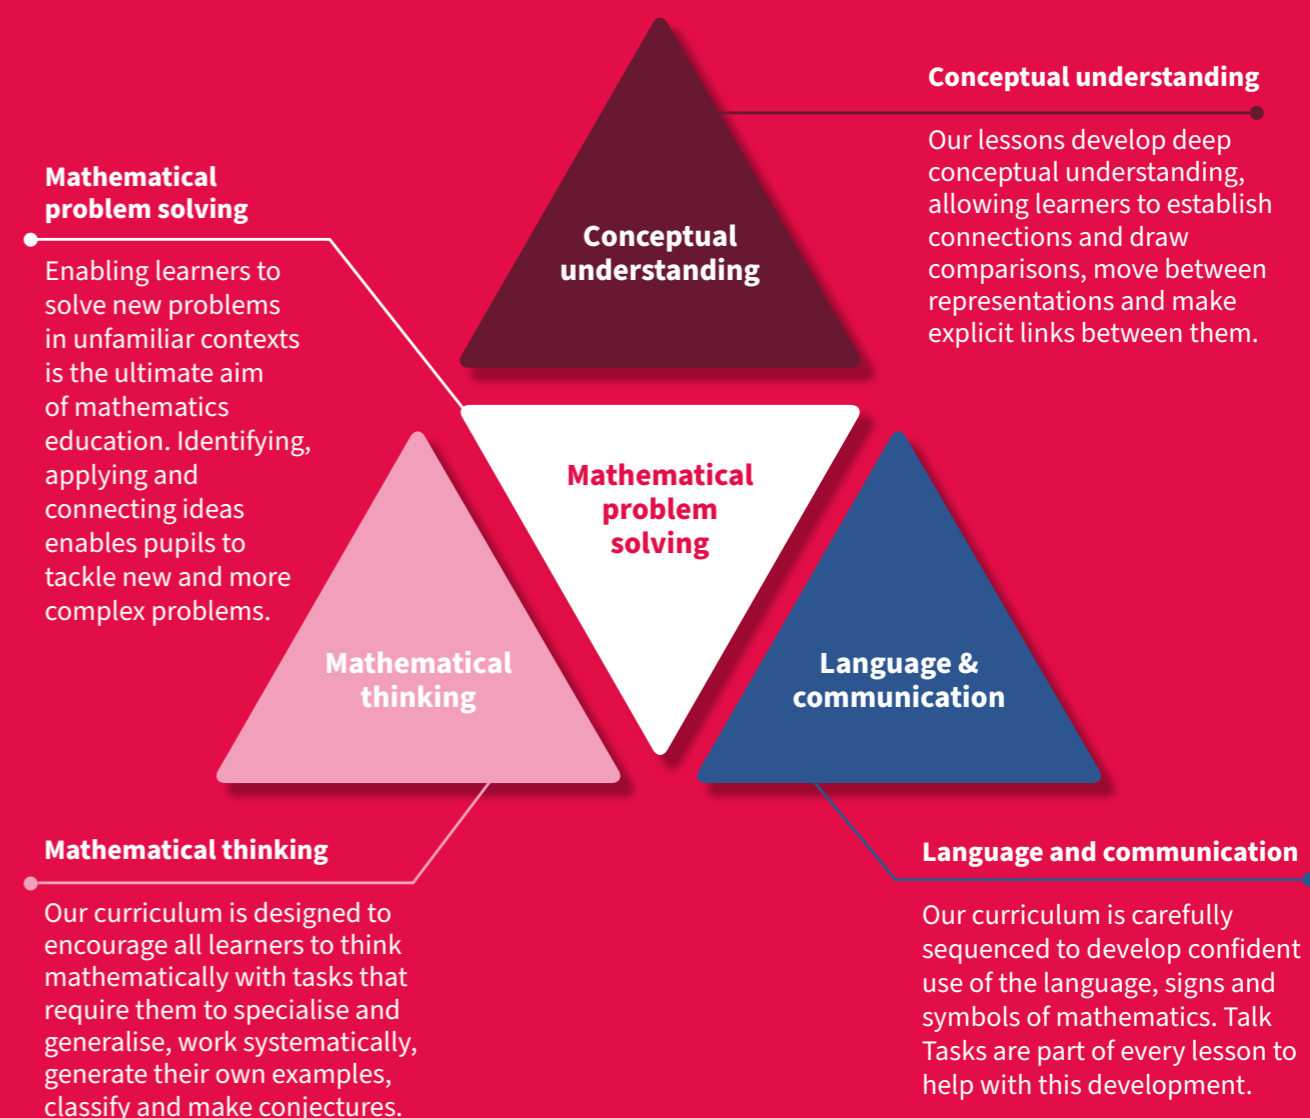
Conceptual understanding

Our lessons develop deep conceptual understanding, allowing learners to establish connections and draw comparisons, move between representations and make explicit links between them.

Mathematical problem solving

Enabling learners to solve new problems in unfamiliar contexts is the ultimate aim of mathematics education. Identifying, applying and connecting ideas enables pupils to tackle new and more complex problems.

Conceptual understanding

Mathematical problem solving

Mathematical thinking

Language & communication

Mathematical thinking

Our curriculum is designed to encourage all learners to think mathematically with tasks that require them to specialise and generalise, work systematically, generate their own examples, classify and make conjectures.

Language and communication

Our curriculum is carefully sequenced to develop confident use of the language, signs and symbols of mathematics. Talk Tasks are part of every lesson to help with this development.